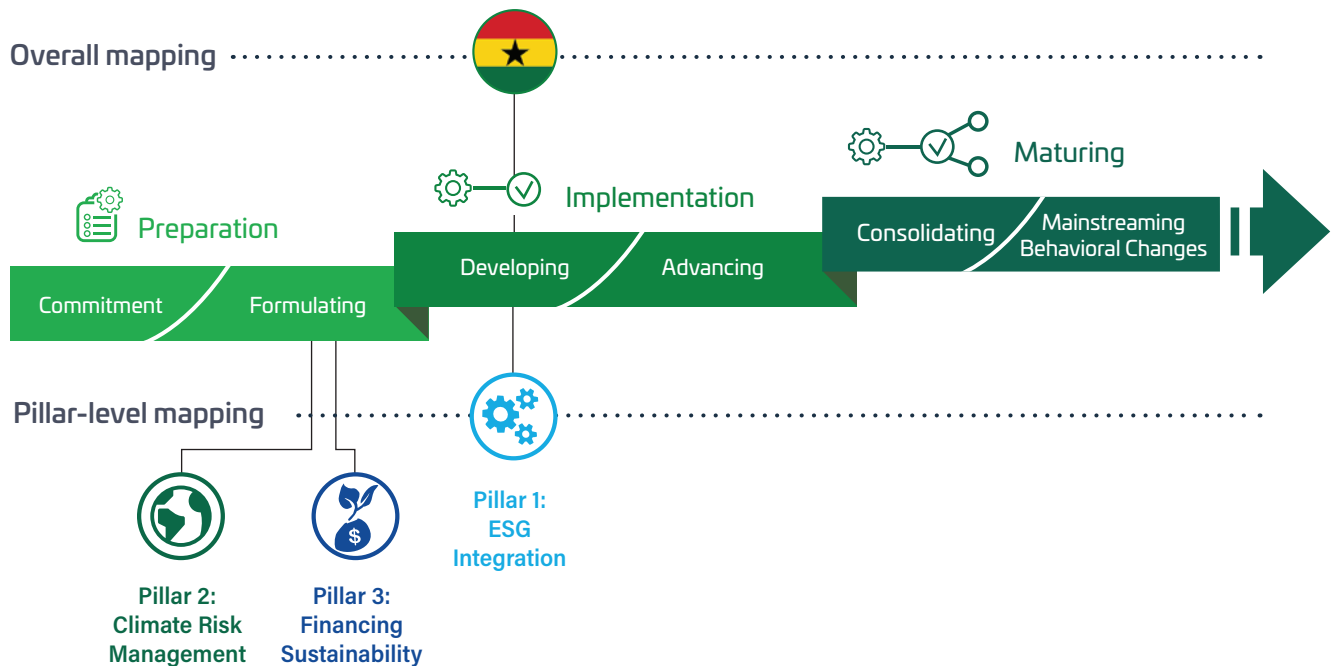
Overall mapping

Maturing

Implementation

Preparation

Consolidating

Mainstreaming Behavioral Changes

Developing

Advancing

Commitment

Formulating

Pillar-level mapping

Pillar 1: ESG Integration

Pillar 2: Climate Risk Management

Pillar 3: Financing Sustainability